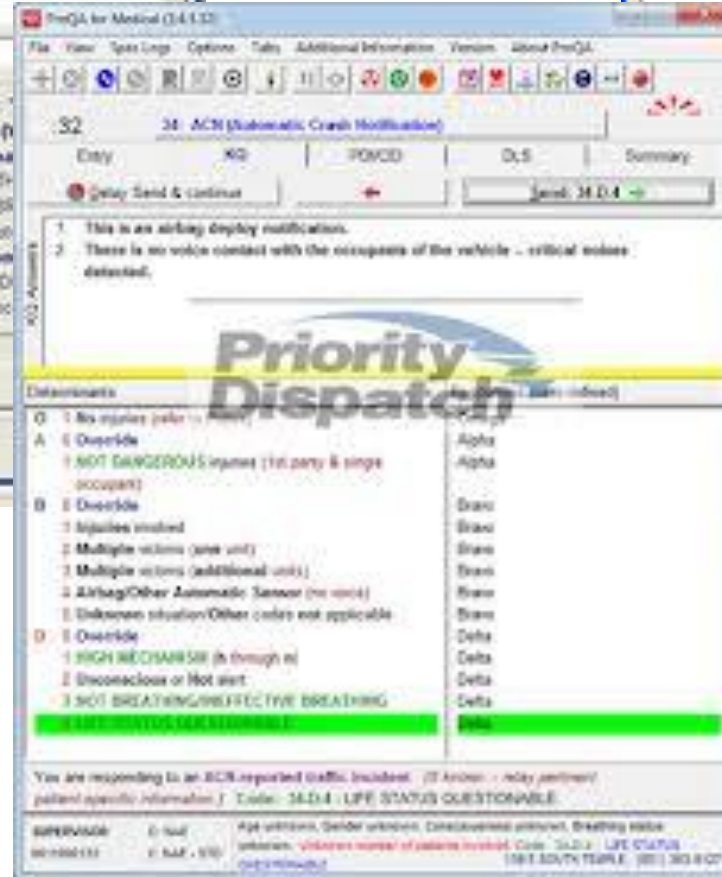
ProQA for Medical (3.4.1.12)

File View Tasks Logs Options Tabs Additional Information Version About ProQA

32 34: ACN (Automatic Crash Notification)

Entry KQ PDI/CD DLS Summary

Delay Send & continue

Send: 34-D-4

1. This is an airbag deploy notification.
2. There is no voice contact with the occupants of the vehicle -- critical noises detected.

KQ Answers

Priority Dispatch

Determinants

| | |
|---|---|
| O 1 No injuries (seller is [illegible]) | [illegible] |
| A 0 Override | Alpha |
| 1 NOT DANGEROUS injuries (1st party & single occupant) | Alpha |
| B 0 Override | Bravo |
| 1 Injuries involved | Bravo |
| 2 Multiple victims (one unit) | Bravo |
| 3 Multiple victims (additional units) | Bravo |
| 4 Airbag/Other Automatic Sensor (no voice) | Bravo |
| 5 Unknown situation/Other codes not applicable | Bravo |
| D 0 Override | Delta |
| 1 HIGH MECHANISM (A through m) | Delta |
| 2 Unconscious or Not alert | Delta |
| 3 NOT BREATHING/INEFFECTIVE BREATHING | Delta |
| 4 LIFE STATUS QUESTIONABLE | Delta |

You are responding to an ACN-reported traffic incident. (If known - relay pertinent patient specific information.) Code: 34-D-4 - LIFE STATUS QUESTIONABLE.

SUPERVISOR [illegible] Age unknown, Gender unknown, Consciousness unknown, Breathing status unknown. Unknown number of patients involved. Code: 34-D-4 - LIFE STATUS QUESTIONABLE 150 E SOUTH TEMPLE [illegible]